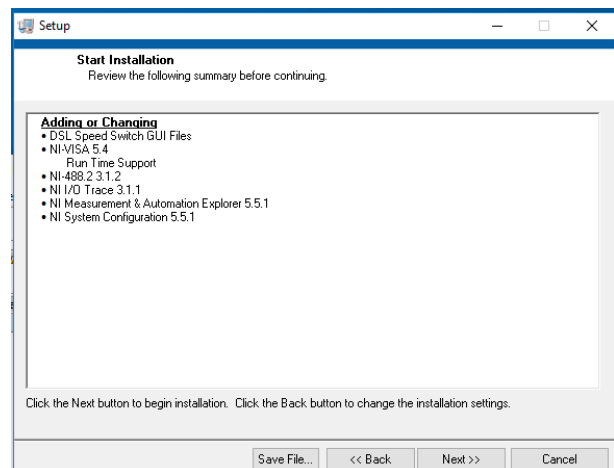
Setup

Start Installation
Review the following summary before continuing.

Adding or Changing
• DSL Speed Switch GUI Files
• NI-VISA 5.4
Run Time Support
• NI-488.2 3.1.2
• NI I/O Trace 3.1.1
• NI Measurement & Automation Explorer 5.5.1
• NI System Configuration 5.5.1

Click the Next button to begin installation. Click the Back button to change the installation settings.

Save File... << Back Next >> Cancel